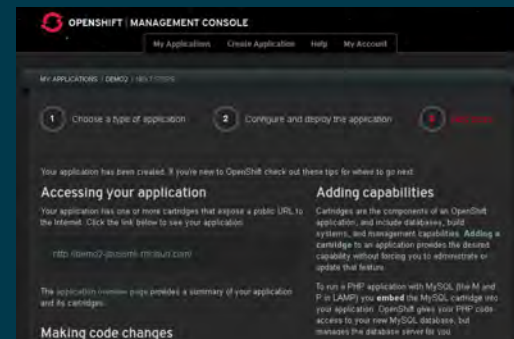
OPENSHIFT | MANAGEMENT CONSOLE

My Application Create Application Help My Account

MY APPLICATIONS / DEMO2 / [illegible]

1 Choose a type of application

2 Configure and deploy the application

3 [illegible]

Your application has been created. If you're new to OpenShift check out these tips for where to go next.

Accessing your application

Your application has one or more cartridges that expose a public URL to the Internet. Click the link below to see your application:

http://demo2-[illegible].com/

The application overview page provides a summary of your application and its cartridges.

Making code changes

Adding capabilities

Cartridges are the components of an OpenShift application, and include databases, build systems, and management capabilities. Adding a cartridge to an application provides the desired capability without forcing you to administer or update that feature.

To run a PHP application with MySQL (the M and P in LAMP) you embed the MySQL cartridge into your application. OpenShift gives your PHP code access to your new MySQL database, but manages the database server for you.